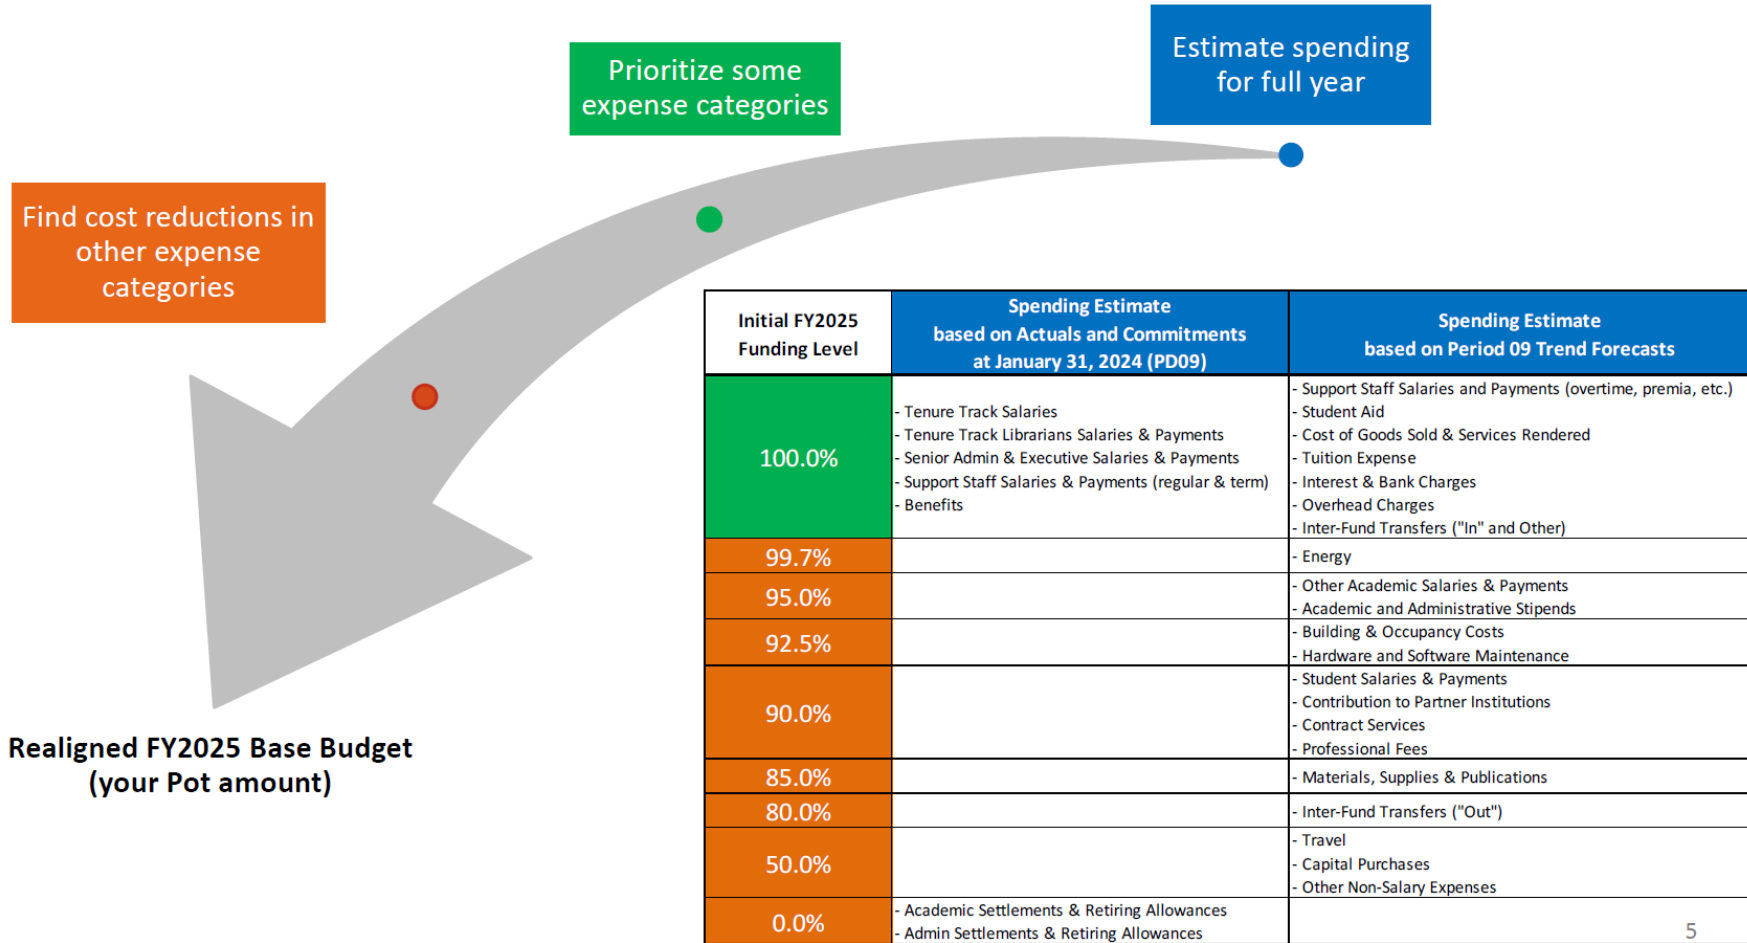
Estimate spending for full year

Prioritize some expense categories

Find cost reductions in other expense categories

Realigned FY2025 Base Budget (your Pot amount)

| Initial FY2025 Funding Level | Spending Estimate based on Actuals and Commitments at January 31, 2024 (PD09) | Spending Estimate based on Period 09 Trend Forecasts |
|---|---|---|
| 100.0% | - Tenure Track Salaries<br>- Tenure Track Librarians Salaries & Payments<br>- Senior Admin & Executive Salaries & Payments<br>- Support Staff Salaries & Payments (regular & term)<br>- Benefits | - Support Staff Salaries and Payments (overtime, premia, etc.)<br>- Student Aid<br>- Cost of Goods Sold & Services Rendered<br>- Tuition Expense<br>- Interest & Bank Charges<br>- Overhead Charges<br>- Inter-Fund Transfers ("In" and Other) |
| 99.7% | | - Energy |
| 95.0% | | - Other Academic Salaries & Payments<br>- Academic and Administrative Stipends |
| 92.5% | | - Building & Occupancy Costs<br>- Hardware and Software Maintenance |
| 90.0% | | - Student Salaries & Payments<br>- Contribution to Partner Institutions<br>- Contract Services<br>- Professional Fees |
| 85.0% | | - Materials, Supplies & Publications |
| 80.0% | | - Inter-Fund Transfers ("Out") |
| 50.0% | | - Travel<br>- Capital Purchases<br>- Other Non-Salary Expenses |
| 0.0% | - Academic Settlements & Retiring Allowances<br>- Admin Settlements & Retiring Allowances | |

5